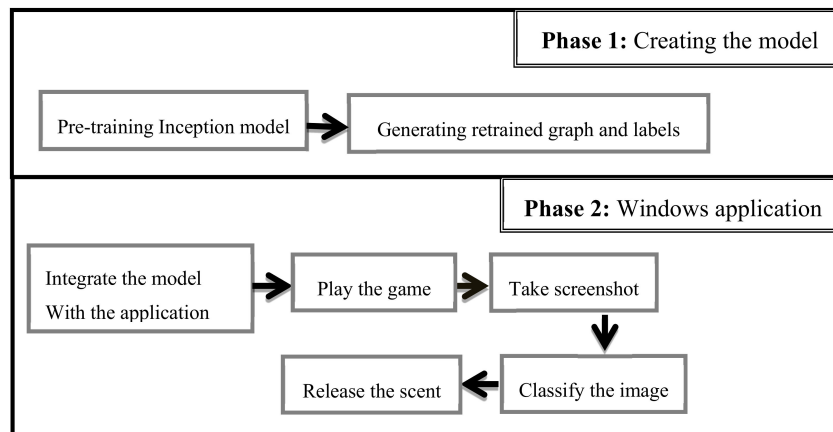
**Phase 1:** Creating the model

Pre-training Inception model

Generating retrained graph and labels

**Phase 2:** Windows application

Integrate the model With the application

Play the game

Take screenshot

Classify the image

Release the scent